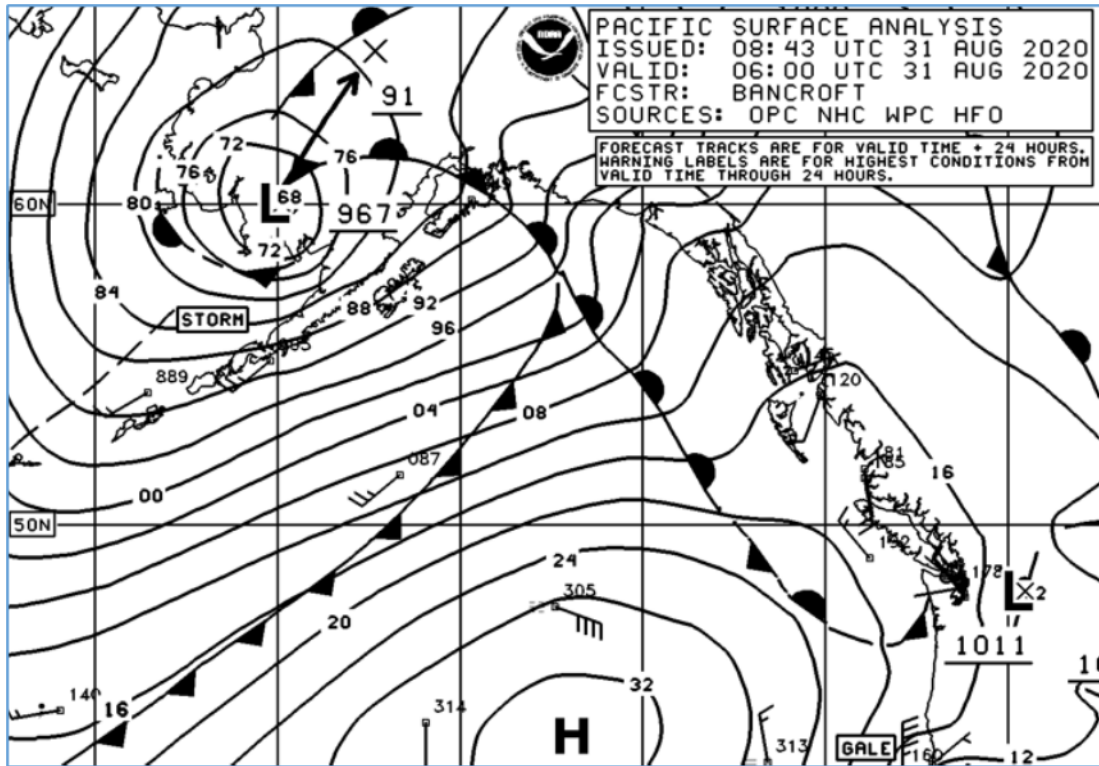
PACIFIC SURFACE ANALYSIS
ISSUED: 08:43 UTC 31 AUG 2020
VALID: 06:00 UTC 31 AUG 2020
FCSTR: BANCROFT
SOURCES: OPC NHC WPC HFO

FORECAST TRACKS ARE FOR VALID TIME + 24 HOURS. WARNING LABELS ARE FOR HIGHEST CONDITIONS FROM VALID TIME THROUGH 24 HOURS.

91
72
76
76
80
L
68
967
72
60N
84
STORM
88
92
96
985
889
04
08
120
087
00
181
185
16
50N
150
24
178
L
2
305
1011
20
32
140
16
314
H
313
GALE
160
12